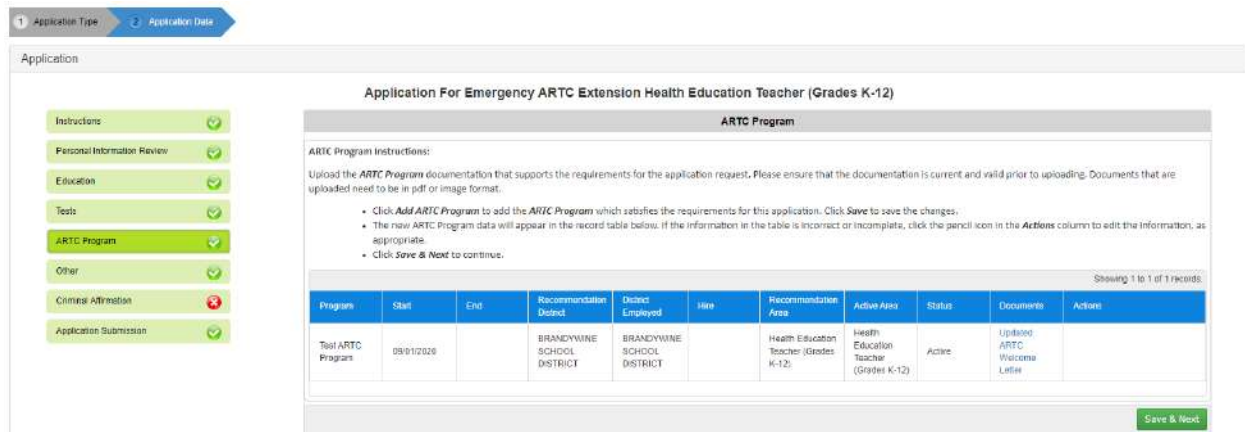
1 Application Type
2 Application Data

Application

Application For Emergency ARTC Extension Health Education Teacher (Grades K-12)

Instructions
Personal Information Review
Education
Tests
ARTC Program
Other
Criminal Affirmation
Application Submission

ARTC Program

ARTC Program Instructions:

Upload the ARTC Program documentation that supports the requirements for the application request. Please ensure that the documentation is current and valid prior to uploading. Documents that are uploaded need to be in pdf or image format.

- Click Add ARTC Program to add the ARTC Program which satisfies the requirements for this application. Click Save to save the changes.
- The new ARTC Program data will appear in the record table below. If the information in the table is incorrect or incomplete, click the pencil icon in the Actions column to edit the information, as appropriate.
- Click Save & Next to continue.

Showing 1 to 1 of 1 records

| Program | Start | End | Recommendation District | District Employed | Hire | Recommendation Area | Active Area | Status | Documents | Actions |
|---|---|---|---|---|---|---|---|---|---|---|
| Test ARTC Program | 09/01/2020 | | BRANDYWINE SCHOOL DISTRICT | BRANDYWINE SCHOOL DISTRICT | | Health Education Teacher (Grades K-12) | Health Education Teacher (Grades K-12) | Active | Updated ARTC Welcome Letter | |

Save & Next